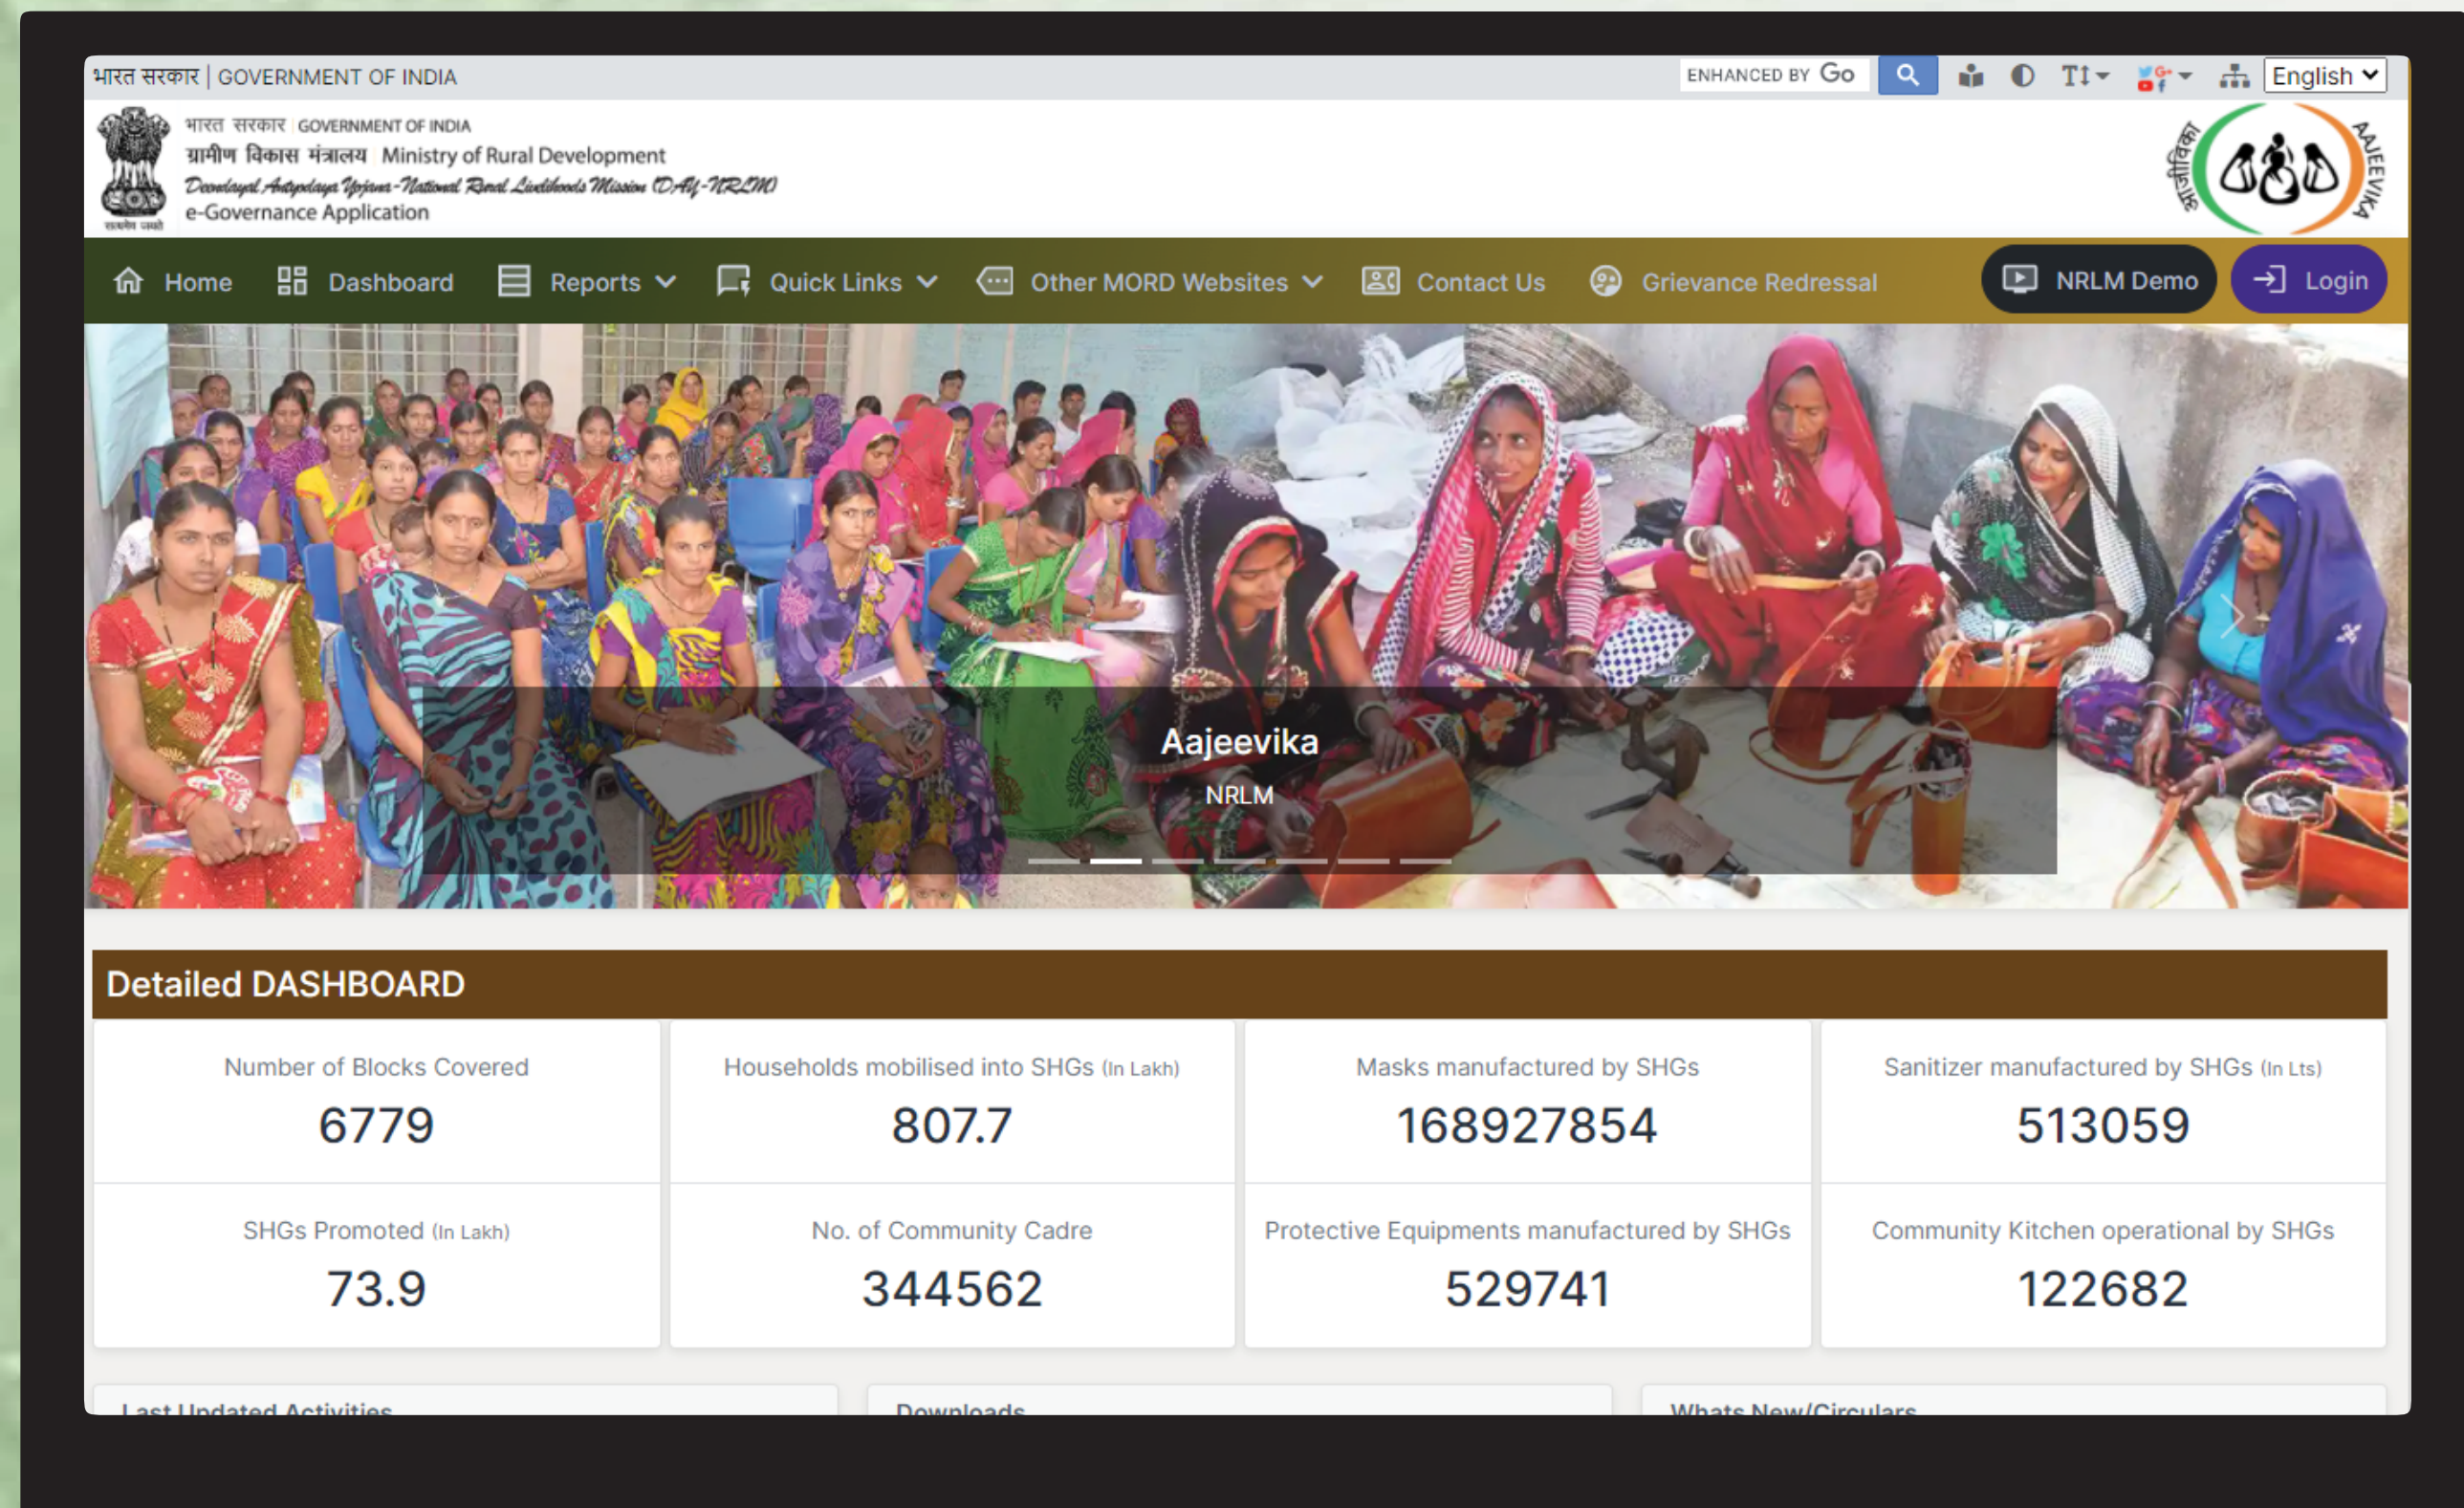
भारत सरकार | GOVERNMENT OF INDIA

ENHANCED BY Go

English

भारत सरकार GOVERNMENT OF INDIA
ग्रामीण विकास मंत्रालय Ministry of Rural Development
Deendayal Antyodaya Yojana-National Rural Livelihoods Mission (DAY-NRLM)
e-Governance Application

आजीविका AAJEEVIKA

Home Dashboard Reports Quick Links Other MORD Websites Contact Us Grievance Redressal NRLM Demo Login

Aajeevika
NRLM

Detailed DASHBOARD

| Number of Blocks Covered<br>6779 | Households mobilised into SHGs (In Lakh)<br>807.7 | Masks manufactured by SHGs<br>168927854 | Sanitizer manufactured by SHGs (In Lts)<br>513059 |
|---|---|---|---|
| SHGs Promoted (In Lakh)<br>73.9 | No. of Community Cadre<br>344562 | Protective Equipments manufactured by SHGs<br>529741 | Community Kitchen operational by SHGs<br>122682 |

Last Updated Activities

Downloads

Whats New/Circulars